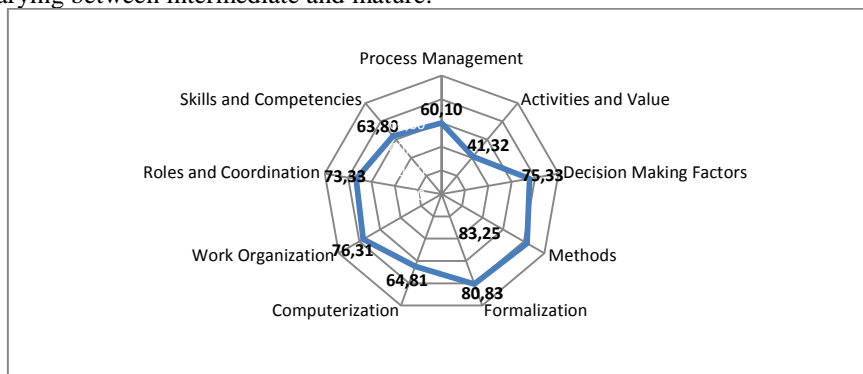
varying between intermediate and mature.

Process Management
60,10
Activities and Value
41,32
Decision Making Factors
75,33
Methods
83,25
Formalization
80,83
Computerization
64,81
Work Organization
76,31
Roles and Coordination
73,33
Skills and Competencies
63,80